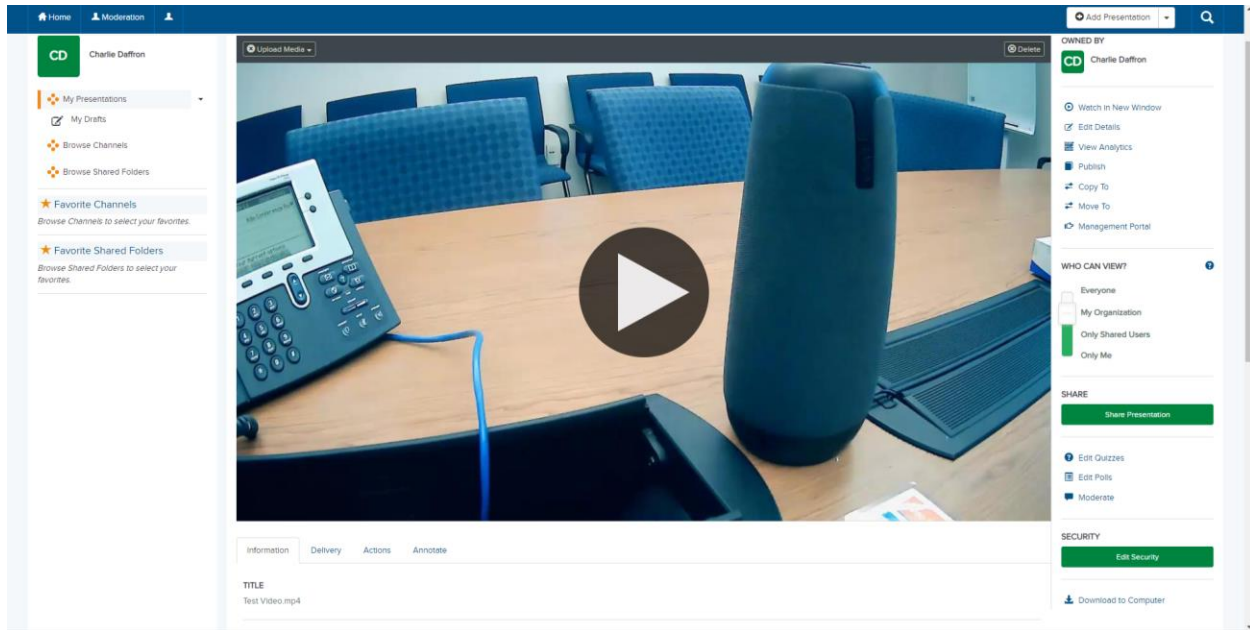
Home Moderation

Add Presentation

CD Charlie Daffron

My Presentations
My Drafts
Browse Channels
Browse Shared Folders

Favorite Channels
Browse Channels to select your favorites.

Favorite Shared Folders
Browse Shared Folders to select your favorites.

Upload Media
Delete

Information Delivery Actions Annotate

TITLE
Test Video.mp4

OWNED BY
CD Charlie Daffron

Watch in New Window
Edit Details
View Analytics
Publish
Copy To
Move To
Management Portal

WHO CAN VIEW?
Everyone
My Organization
Only Shared Users
Only Me

SHARE
Share Presentation

Edit Quizzes
Edit Polls
Moderate

SECURITY
Edit Security

Download to Computer